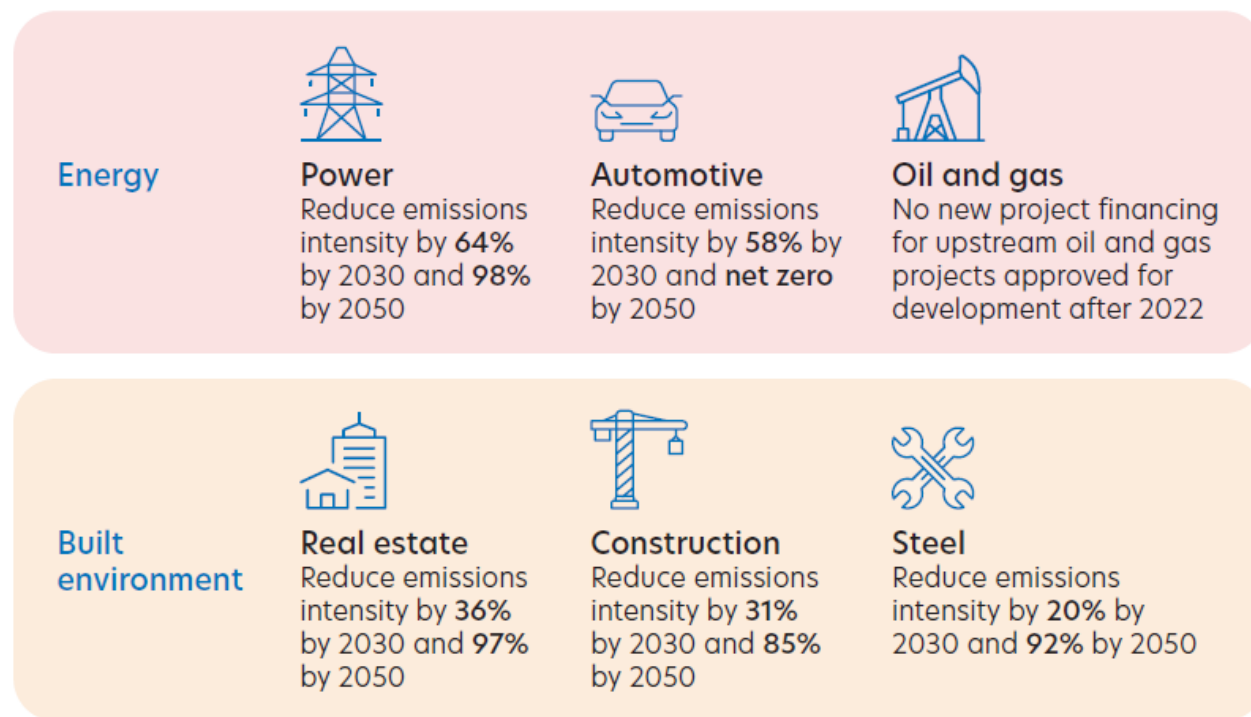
Energy

Power
Reduce emissions intensity by 64% by 2030 and 98% by 2050

Automotive
Reduce emissions intensity by 58% by 2030 and net zero by 2050

Oil and gas
No new project financing for upstream oil and gas projects approved for development after 2022

Built environment

Real estate
Reduce emissions intensity by 36% by 2030 and 97% by 2050

Construction
Reduce emissions intensity by 31% by 2030 and 85% by 2050

Steel
Reduce emissions intensity by 20% by 2030 and 92% by 2050